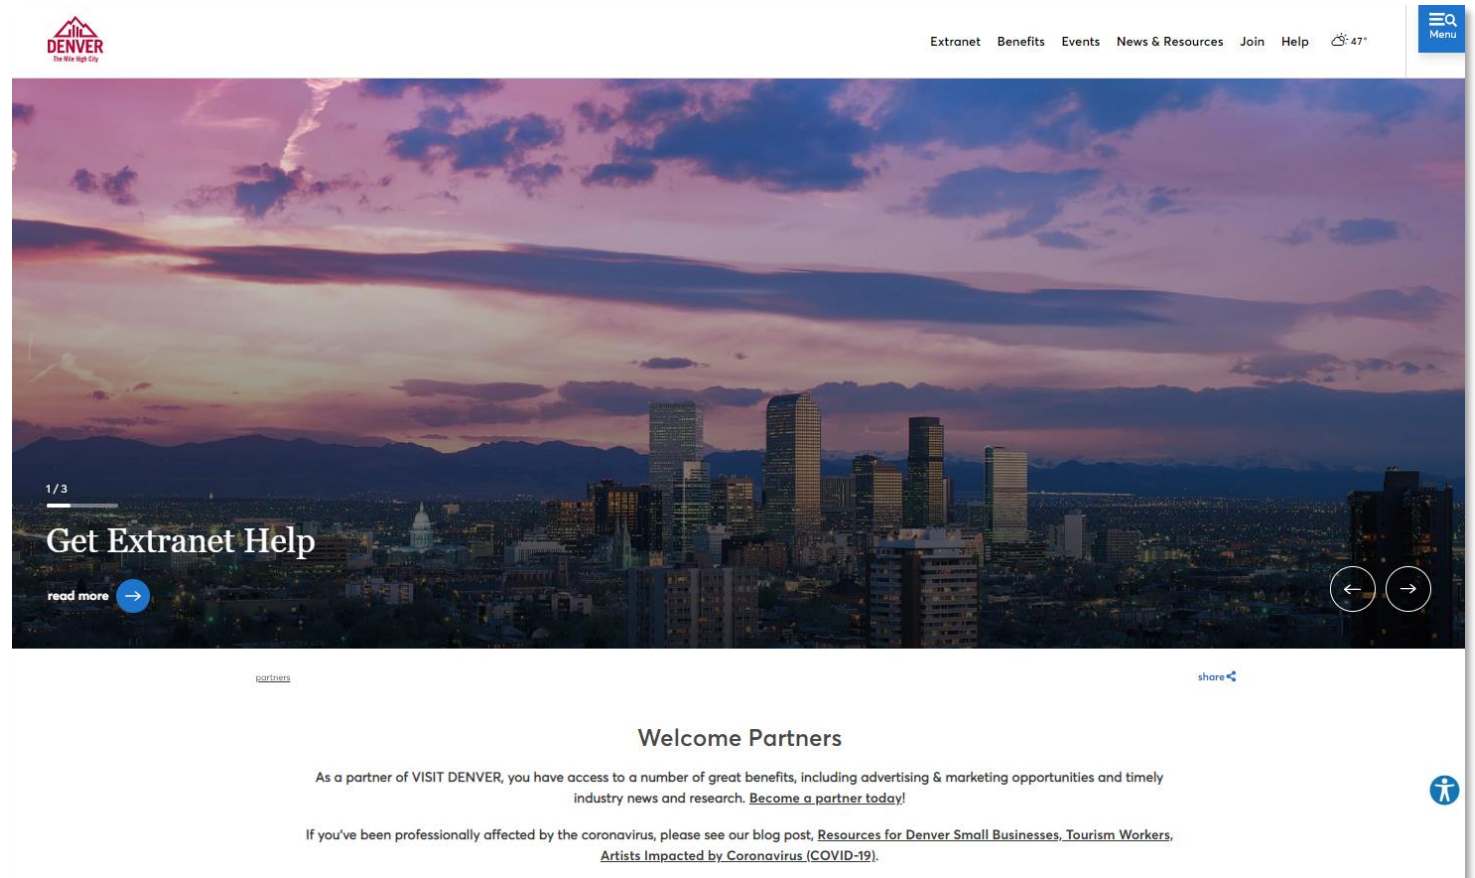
DENVER
The Mile High City

Extranet Benefits Events News & Resources Join Help 47°

Menu

1 / 3

Get Extranet Help

read more

partners

share

Welcome Partners

As a partner of VISIT DENVER, you have access to a number of great benefits, including advertising & marketing opportunities and timely industry news and research. Become a partner today!

If you've been professionally affected by the coronavirus, please see our blog post, Resources for Denver Small Businesses, Tourism Workers, Artists Impacted by Coronavirus (COVID-19).